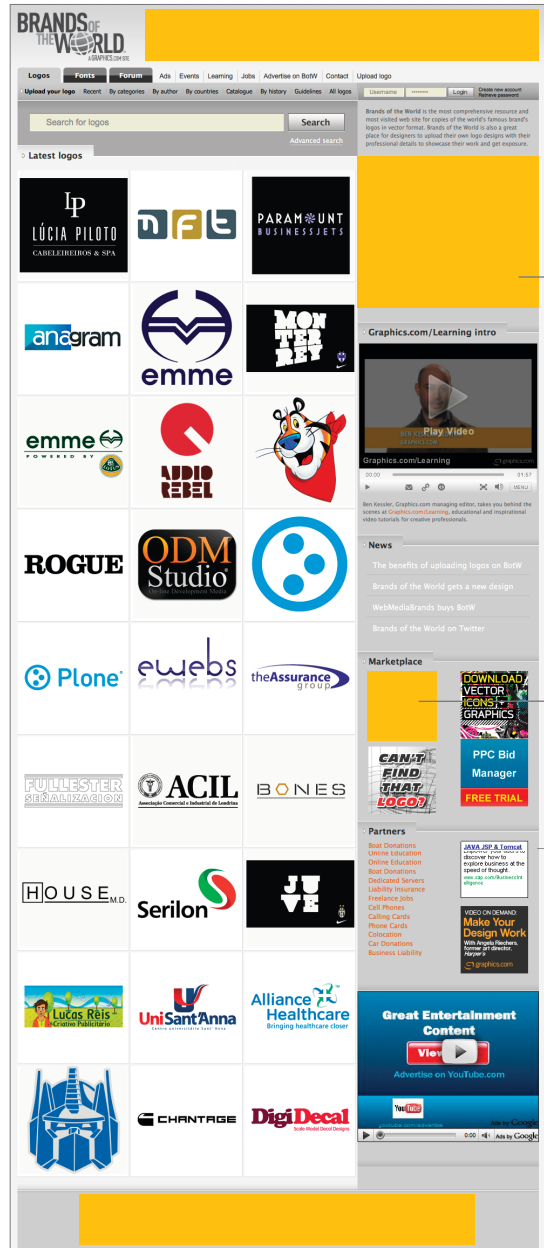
BRANDS OF THE WORLD
A GRAPHICS.COM SITE

Logos Fonts Forum Ads Events Learning Jobs Advertise on BotW Contact Upload logo

Upload your logo Recent By categories By author By countries Catalogue By history Guidelines All logos

Username Login Create new account Retrieve password

Search for logos Search
Advanced search

Brands of the World is the most comprehensive resource and most visited web site for copies of the world's famous brand's logos in vector format. Brands of the World is also a great place for designers to upload their own logo designs with their professional details to showcase their work and get exposure.

Latest logos

LP LÚCIA PILOTO CABELEIREIROS & SPA

NFT

PARAMOUNT BUSINESSJETS

anagram

emme

MON TER REY

emme POWERED BY LOTUS

AUDIO REBEL

ROGUE

ODM Studio On-Line Development Media

Plone

ewebs

theAssurance group

FULLESTER SEÑALIZACION

ACIL Associação Comercial e Industrial de Londrina

BONES

HOUSE M.D.

Serilon

JUVE

Lucas Reis Criativo Publicitário

UniSant'Anna Centro Universitário Sant'Anna

Alliance Healthcare Bringing healthcare closer

CHANTAGE

DigiDecal Scale Model Decal Designs

Graphics.com/Learning intro

Play Video

Graphics.com/Learning

00:00 01:57

MENU

Ben Kessler, Graphics.com managing editor, takes you behind the scenes at Graphics.com/Learning, educational and inspirational video tutorials for creative professionals.

News

The benefits of uploading logos on BotW

Brands of the World gets a new design

WebMediaBrands buys BotW

Brands of the World on Twitter

Marketplace

DOWNLOAD VECTOR ICONS GRAPHICS

CAN'T FIND THAT LOGO?

PPC Bid Manager
FREE TRIAL

Partners

Boat Donations
Online Education
Online Education
Boat Donations
Dedicated Servers
Liability Insurance
Freelance Jobs
Cell Phones
Calling Cards
Phone Cards
Colocation
Car Donations
Business Liability

JAVA JSP & Tomcat
discover how to explore business at the speed of thought.

VIDEO ON DEMAND:
Make Your Design Work
With Angela Riechers, former art director, Harper's
graphics.com

Great Entertainment Content
View
Advertise on YouTube.com
YouTube
Ads by Google
0:00
Ads by Google